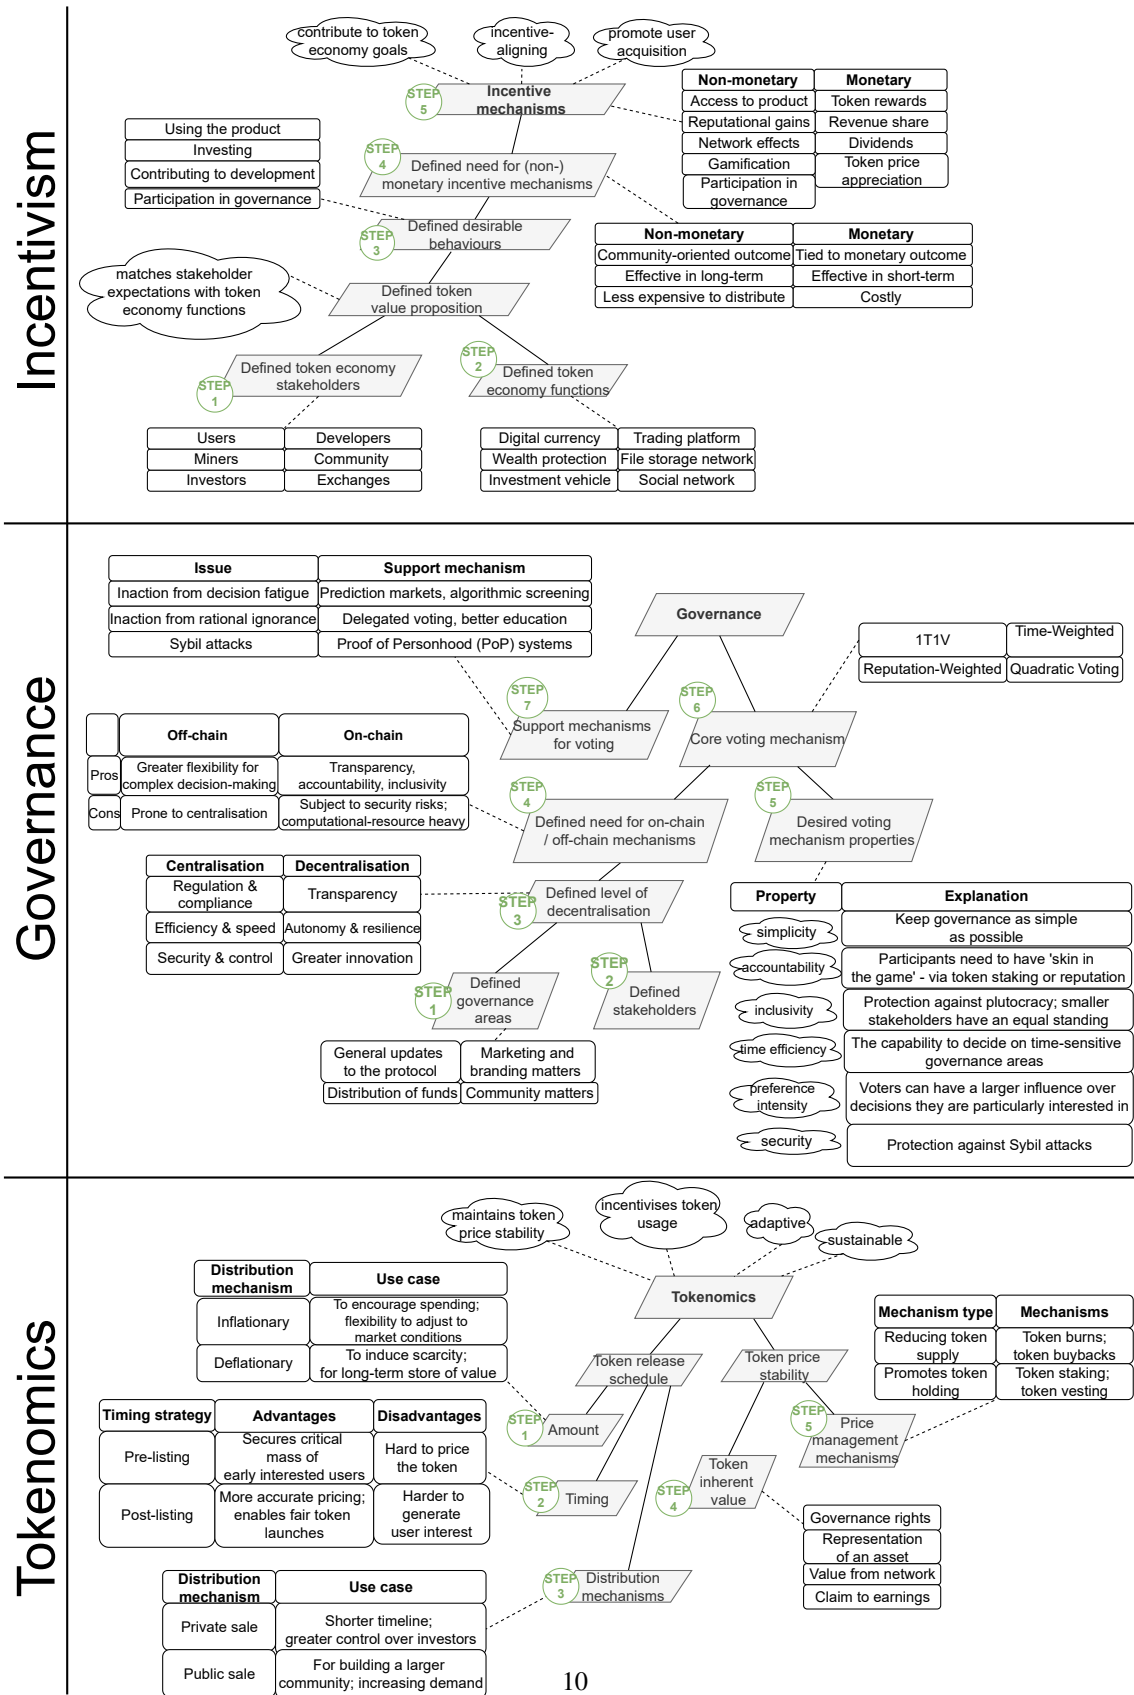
Incentivism

contribute to token economy goals

incentive-aligning

promote user acquisition

STEP 5 Incentive mechanisms

| Non-monetary | Monetary |
|---|---|
| Access to product | Token rewards |
| Reputational gains | Revenue share |
| Network effects | Dividends |
| Gamification | Token price appreciation |
| Participation in governance | |

Using the product
Investing
Contributing to development
Participation in governance

STEP 4 Defined need for (non-) monetary incentive mechanisms

| Non-monetary | Monetary |
|---|---|
| Community-oriented outcome | Tied to monetary outcome |
| Effective in long-term | Effective in short-term |
| Less expensive to distribute | Costly |

STEP 3 Defined desirable behaviours

matches stakeholder expectations with token economy functions

Defined token value proposition

STEP 1 Defined token economy stakeholders

STEP 2 Defined token economy functions

| Users | Developers |
|---|---|
| Miners | Community |
| Investors | Exchanges |

| Digital currency | Trading platform |
|---|---|
| Wealth protection | File storage network |
| Investment vehicle | Social network |

Governance

| Issue | Support mechanism |
|---|---|
| Inaction from decision fatigue | Prediction markets, algorithmic screening |
| Inaction from rational ignorance | Delegated voting, better education |
| Sybil attacks | Proof of Personhood (PoP) systems |

Governance

| 1T1V | Time-Weighted |
|---|---|
| Reputation-Weighted | Quadratic Voting |

STEP 7 Support mechanisms for voting

STEP 6 Core voting mechanism

| | Off-chain | On-chain |
|---|---|---|
| Pros | Greater flexibility for complex decision-making | Transparency, accountability, inclusivity |
| Cons | Prone to centralisation | Subject to security risks; computational-resource heavy |

STEP 4 Defined need for on-chain / off-chain mechanisms

STEP 5 Desired voting mechanism properties

| Centralisation | Decentralisation |
|---|---|
| Regulation & compliance | Transparency |
| Efficiency & speed | Autonomy & resilience |
| Security & control | Greater innovation |

STEP 3 Defined level of decentralisation

| Property | Explanation |
|---|---|
| simplicity | Keep governance as simple as possible |
| accountability | Participants need to have 'skin in the game' - via token staking or reputation |
| inclusivity | Protection against plutocracy; smaller stakeholders have an equal standing |
| time efficiency | The capability to decide on time-sensitive governance areas |
| preference intensity | Voters can have a larger influence over decisions they are particularly interested in |
| security | Protection against Sybil attacks |

STEP 1 Defined governance areas

STEP 2 Defined stakeholders

| General updates to the protocol | Marketing and branding matters |
|---|---|
| Distribution of funds | Community matters |

Tokenomics

maintains token price stability

incentivises token usage

adaptive

sustainable

Tokenomics

| Distribution mechanism | Use case |
|---|---|
| Inflationary | To encourage spending; flexibility to adjust to market conditions |
| Deflationary | To induce scarcity; for long-term store of value |

| Mechanism type | Mechanisms |
|---|---|
| Reducing token supply | Token burns; token buybacks |
| Promotes token holding | Token staking; token vesting |

Token release schedule

Token price stability

| Timing strategy | Advantages | Disadvantages |
|---|---|---|
| Pre-listing | Secures critical mass of early interested users | Hard to price the token |
| Post-listing | More accurate pricing; enables fair token launches | Harder to generate user interest |

STEP 1 Amount

STEP 5 Price management mechanisms

STEP 2 Timing

STEP 4 Token inherent value

Governance rights
Representation of an asset
Value from network
Claim to earnings

| Distribution mechanism | Use case |
|---|---|
| Private sale | Shorter timeline; greater control over investors |
| Public sale | For building a larger community; increasing demand |

STEP 3 Distribution mechanisms

10